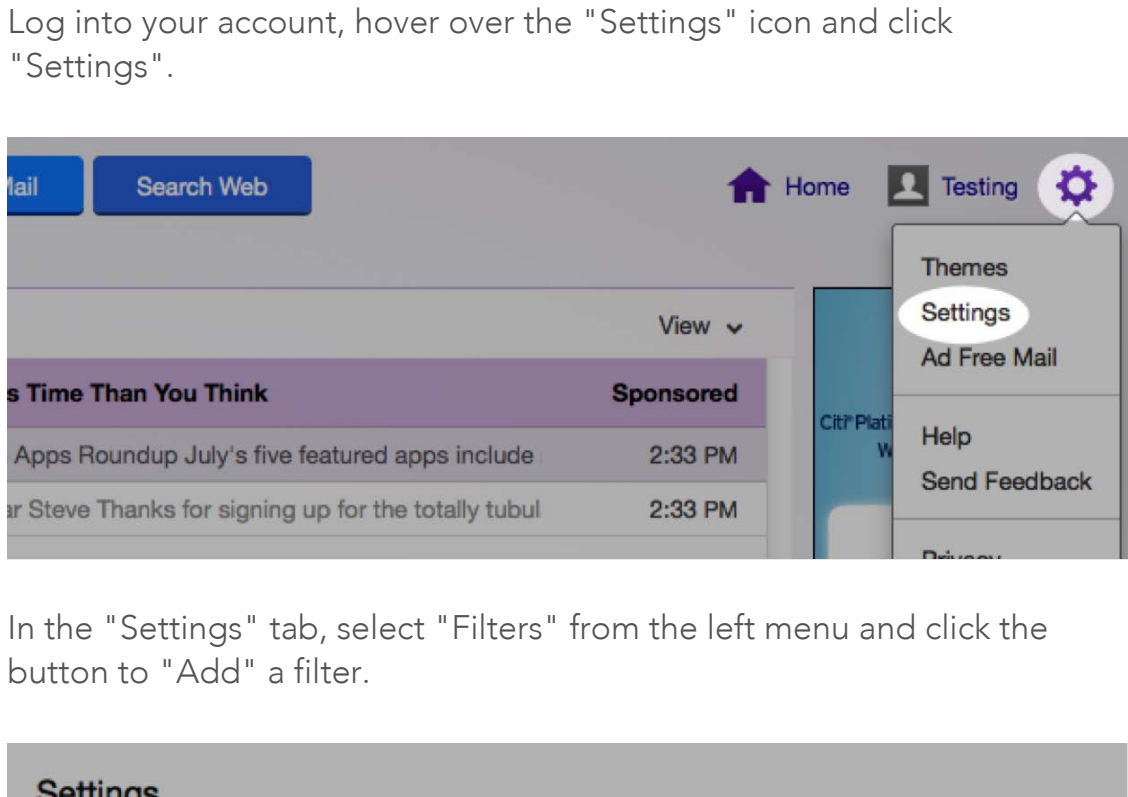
Log into your account, hover over the "Settings" icon and click "Settings".

lail

Search Web

Home

Testing

Themes

Settings

Ad Free Mail

Help

Send Feedback

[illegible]

View

s Time Than You Think

Sponsored

Apps Roundup July's five featured apps include

2:33 PM

ar Steve Thanks for signing up for the totally tubul

2:33 PM

Citi Plati

W

In the "Settings" tab, select "Filters" from the left menu and click the button to "Add" a filter.

Settings